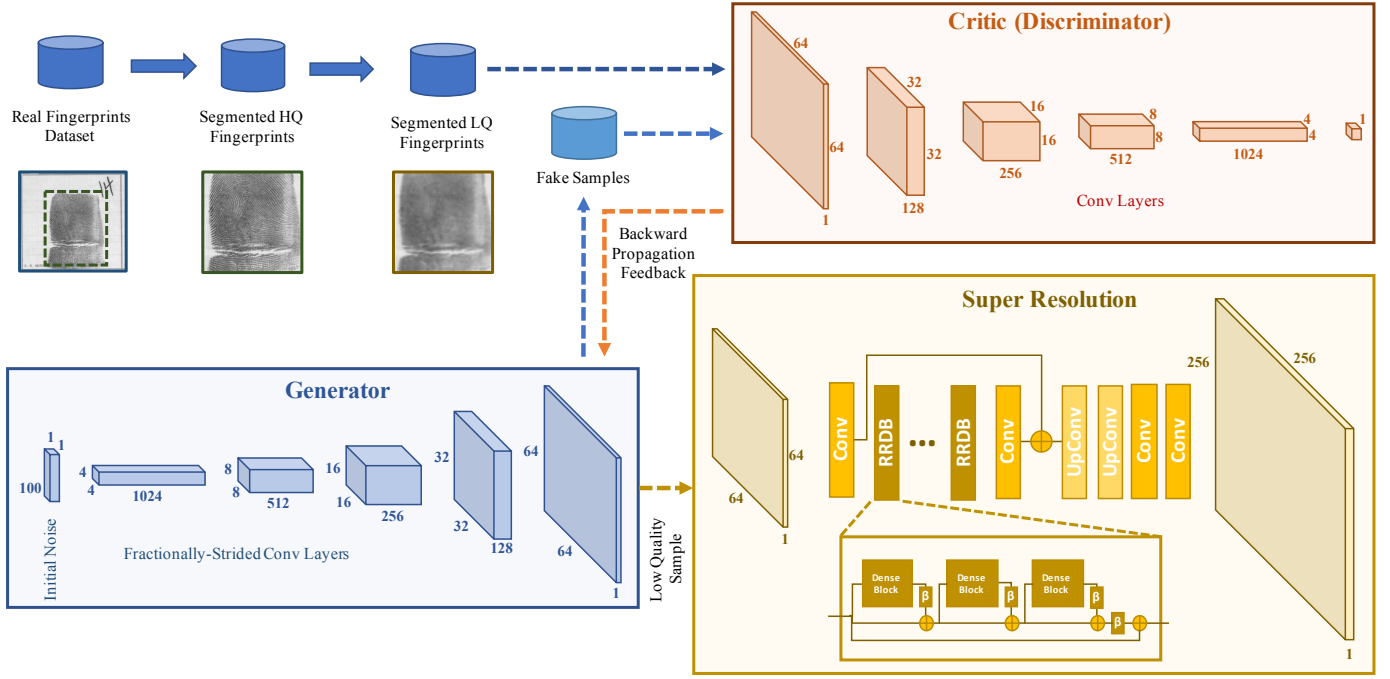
Real Fingerprints Dataset

Segmented HQ Fingerprints

Segmented LQ Fingerprints

Fake Samples

Critic (Discriminator)

64
64
1
32
32
128
16
16
256
8
8
512
4
4
1024
1

Conv Layers

Backward Propagation Feedback

Super Resolution

64
64
1

Conv
RRDB
...
RRDB
Conv
UpConv
UpConv
Conv
Conv

256
256
1

Dense Block
β
Dense Block
β
Dense Block
β
β

Generator

1
1
100
Initial Noise
4
4
1024
8
8
512
16
16
256
32
32
128
64
64
1

Fractionally-Strided Conv Layers

Low Quality Sample